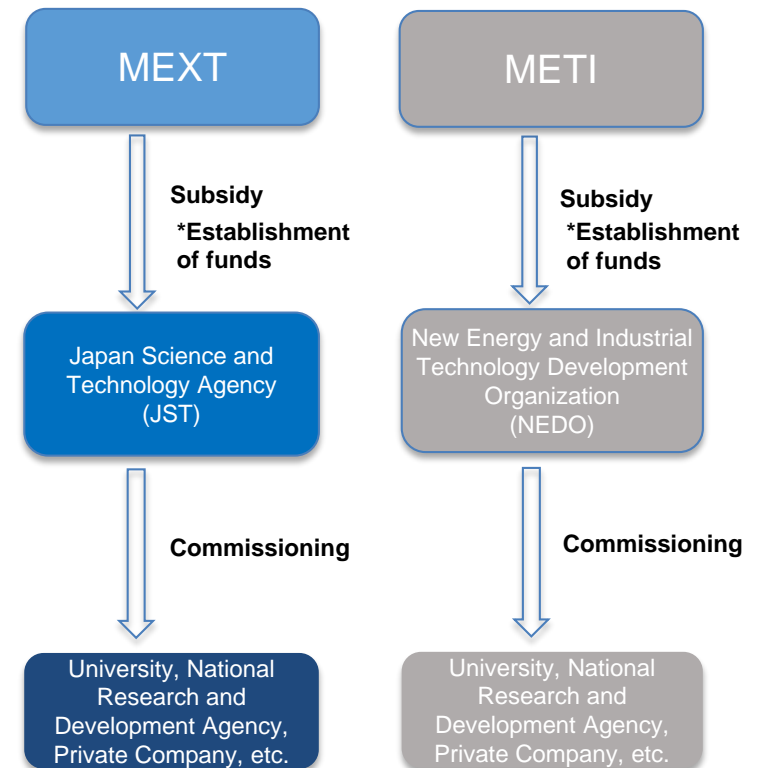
MEXT

Subsidy
*Establishment of funds

Japan Science and Technology Agency (JST)

Commissioning

University, National Research and Development Agency, Private Company, etc.

METI

Subsidy
*Establishment of funds

New Energy and Industrial Technology Development Organization (NEDO)

Commissioning

University, National Research and Development Agency, Private Company, etc.